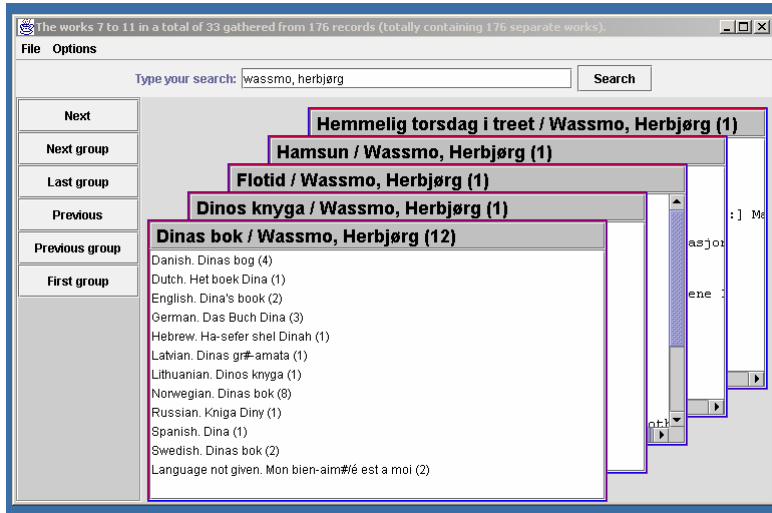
The works 7 to 11 in a total of 33 gathered from 176 records (totally containing 176 separate works).

File Options

Type your search: wassmo, herbjørg

Search

Next

Next group

Last group

Previous

Previous group

First group

Hemmelig torsdag i treet / Wassmo, Herbjørg (1)

Hamsun / Wassmo, Herbjørg (1)

Flotid / Wassmo, Herbjørg (1)

Dinos knyga / Wassmo, Herbjørg (1)

Dinas bok / Wassmo, Herbjørg (12)

Danish. Dinas bog (4)
Dutch. Het boek Dina (1)
English. Dina's book (2)
German. Das Buch Dina (3)
Hebrew. Ha-sefer shel Dinah (1)
Latvian. Dinas gr#-amata (1)
Lithuanian. Dinos knyga (1)
Norwegian. Dinas bok (8)
Russian. Kniga Diny (1)
Spanish. Dina (1)
Swedish. Dinas bok (2)
Language not given. Mon bien-aim#/é est a moi (2)

:] Me
asjo
ene ]
oth